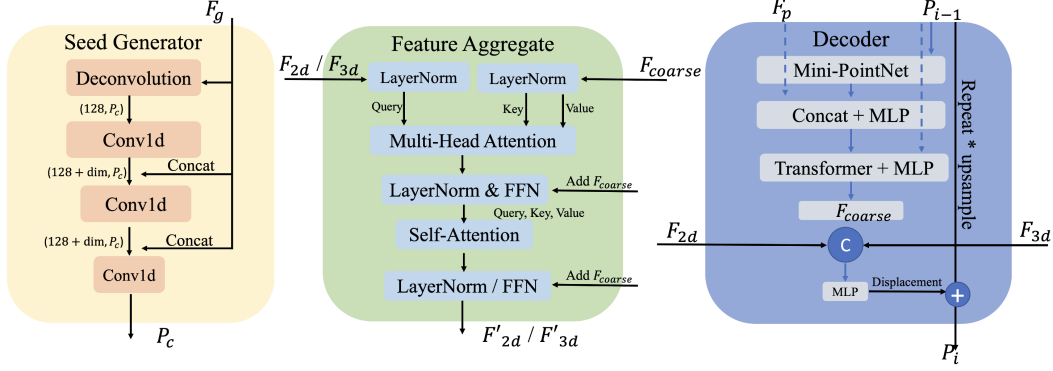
$F_g$

Seed Generator

Deconvolution

$(128, P_c)$

Conv1d

$(128 + \text{dim}, P_c)$

Concat

Conv1d

$(128 + \text{dim}, P_c)$

Concat

Conv1d

$P_c$

Feature Aggregate

$F_{2d}$ / $F_{3d}$

LayerNorm

LayerNorm

$F_{coarse}$

Query

Key

Value

Multi-Head Attention

LayerNorm & FFN

Add $F_{coarse}$

Query, Key, Value

Self-Attention

LayerNorm / FFN

Add $F_{coarse}$

$F'_{2d}$ / $F'_{3d}$

$F_p$

$P_{i-1}$

Decoder

Mini-PointNet

Concat + MLP

Transformer + MLP

$F_{coarse}$

Repeat * upsample

$F_{2d}$

C

$F_{3d}$

MLP

Displacement

+

$P_i$